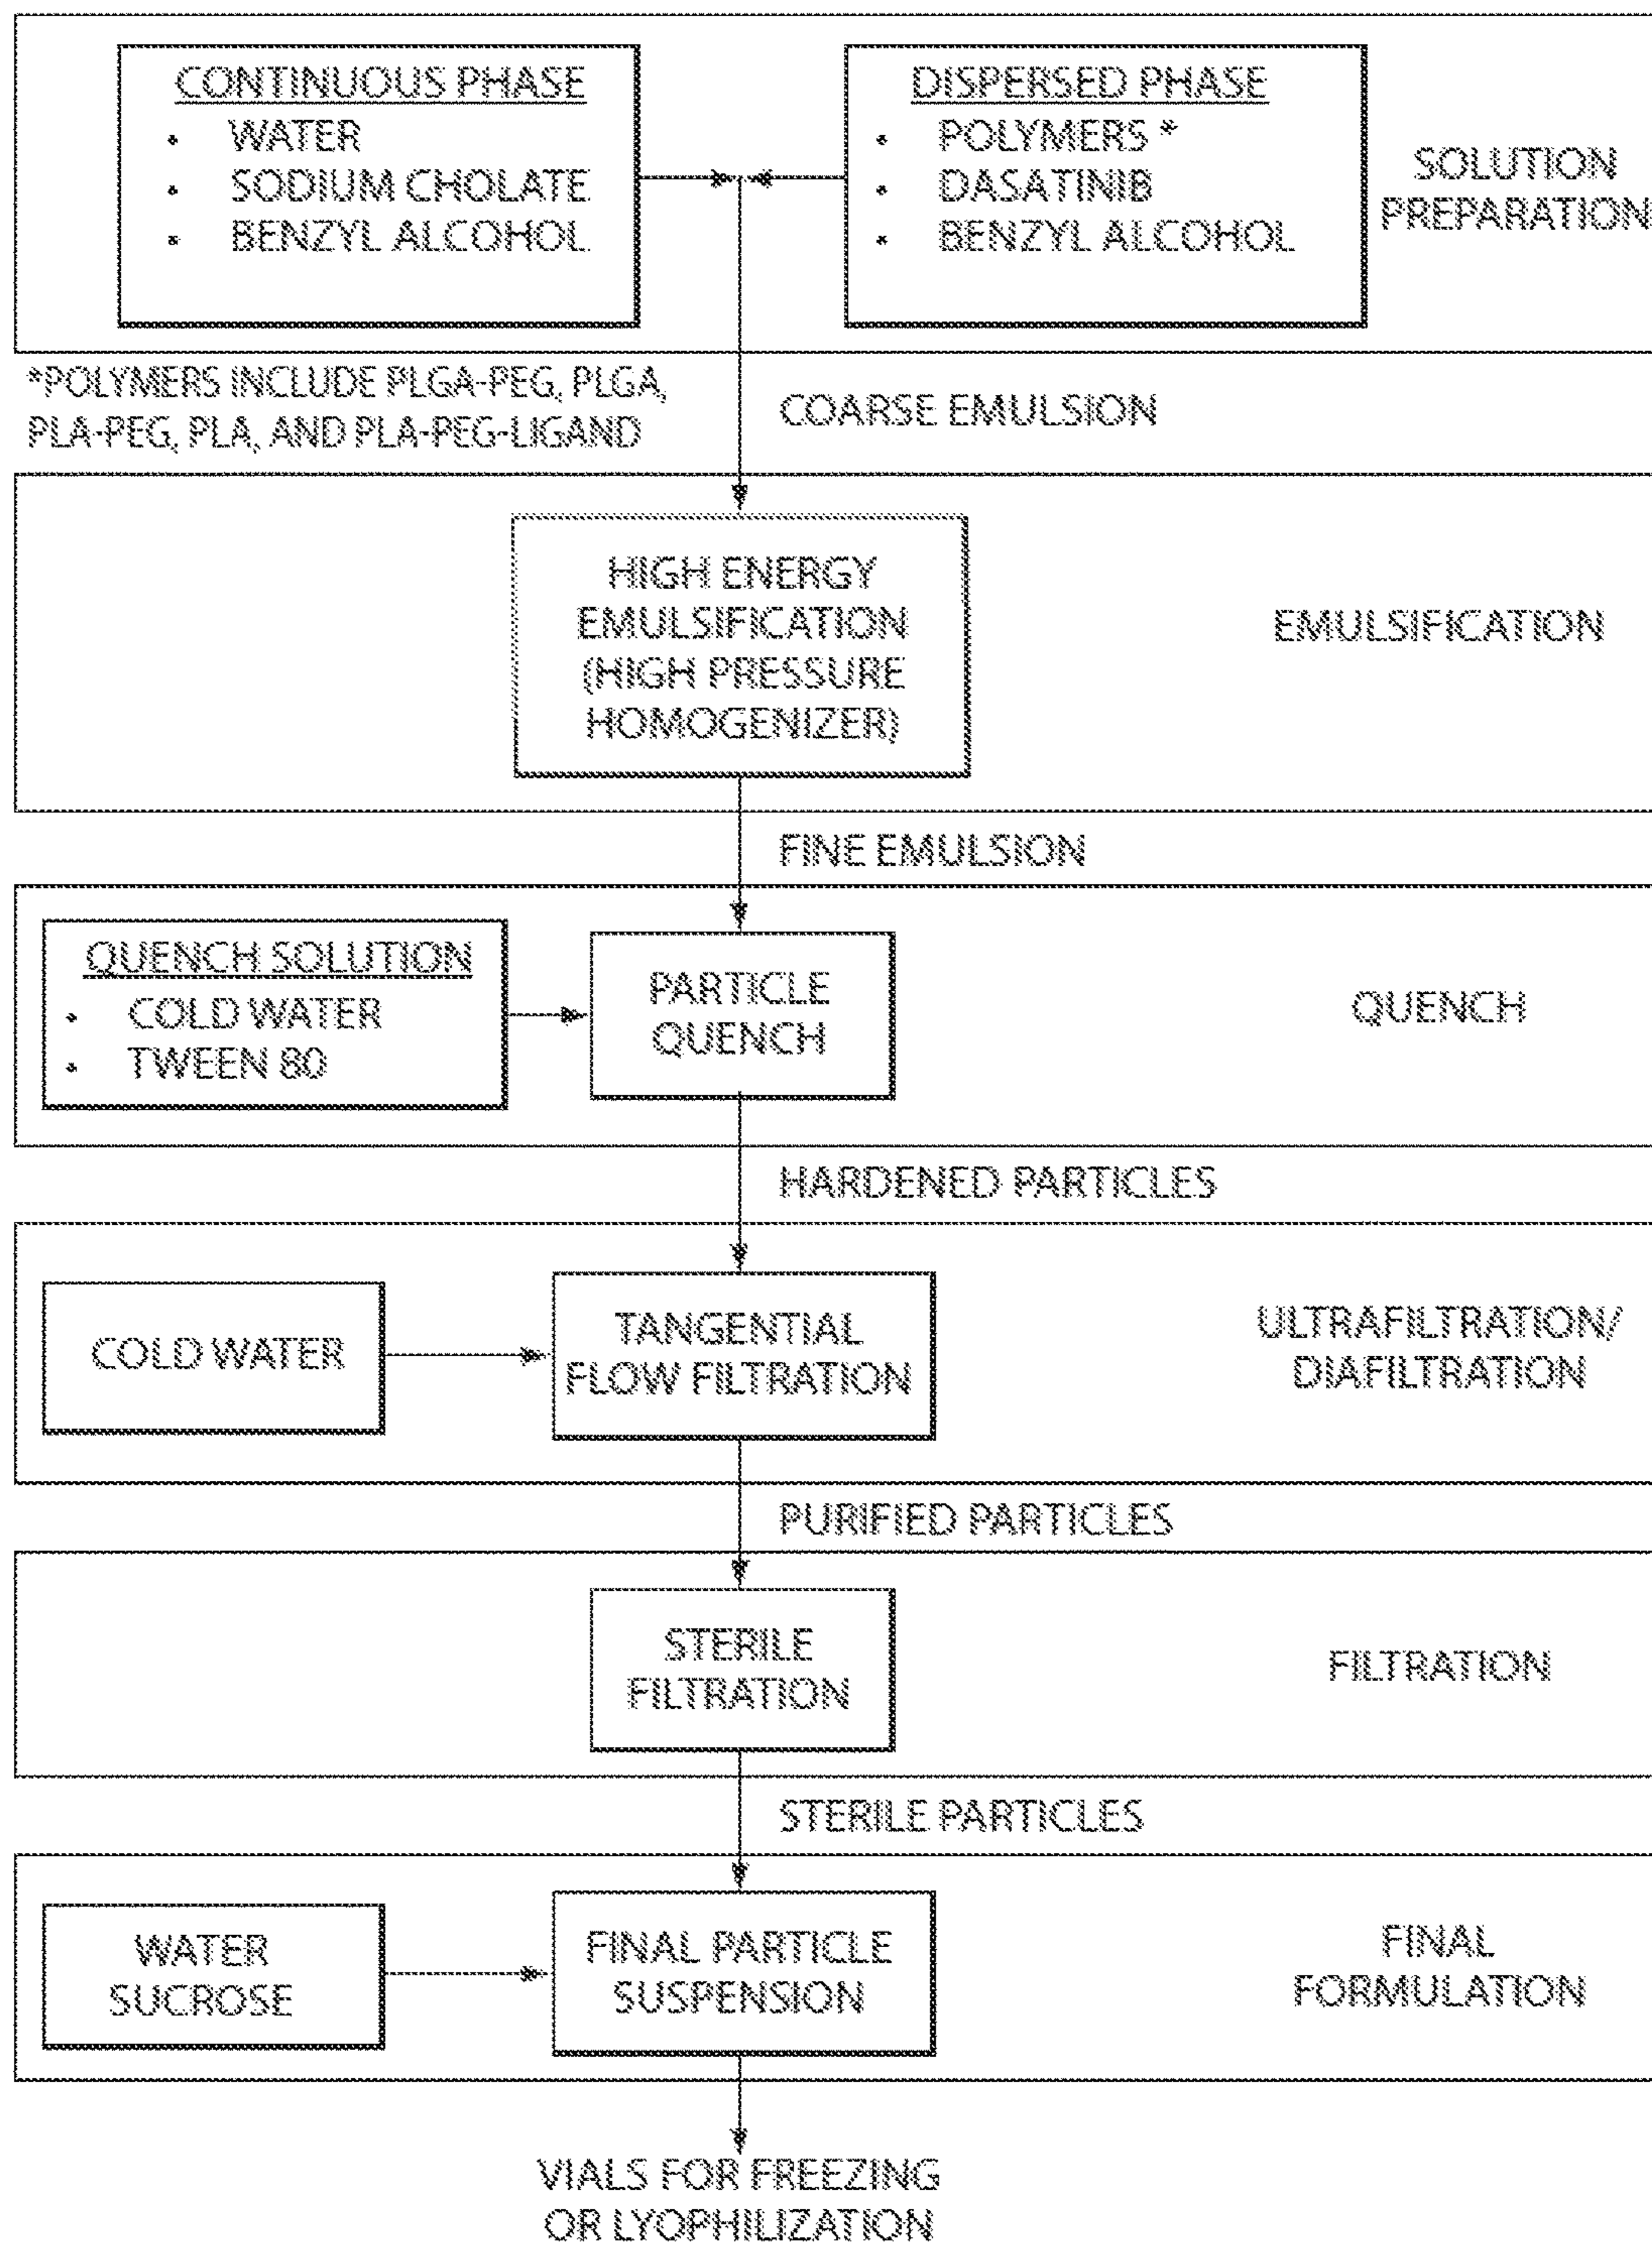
CONTINUOUS PHASE
• WATER
• SODIUM CHOLATE
• BENZYL ALCOHOL

DISPERSED PHASE
• POLYMERS *
• DASATINIB
• BENZYL ALCOHOL

SOLUTION PREPARATION

*POLYMERS INCLUDE PLGA-PEG, PLGA, PLA-PEG, PLA, AND PLA-PEG-LIGAND

COARSE EMULSION

HIGH ENERGY EMULSIFICATION (HIGH PRESSURE HOMOGENIZER)

EMULSIFICATION

FINE EMULSION

QUENCH SOLUTION
• COLD WATER
• TWEEN 80

PARTICLE QUENCH

QUENCH

HARDENED PARTICLES

COLD WATER

TANGENTIAL FLOW FILTRATION

ULTRAFILTRATION/ DIAFILTRATION

PURIFIED PARTICLES

STERILE FILTRATION

FILTRATION

STERILE PARTICLES

WATER SUCROSE

FINAL PARTICLE SUSPENSION

FINAL FORMULATION

VIALS FOR FREEZING OR LYOPHILIZATION